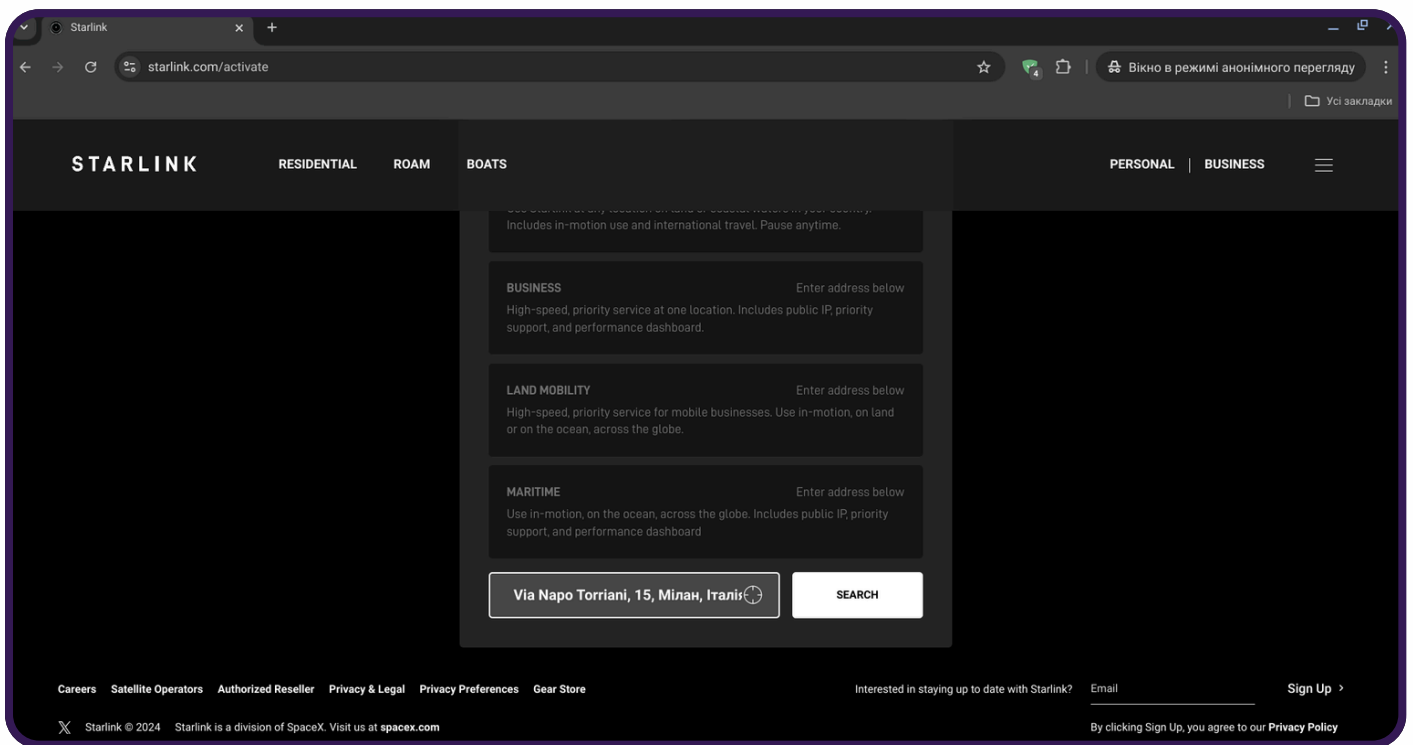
Starlink

starlink.com/activate

Вікно в режимі анонімного перегляду

Усі закладки

STARLINK

RESIDENTIAL ROAM BOATS

PERSONAL | BUSINESS

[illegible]
Includes in-motion use and international travel. Pause anytime.

BUSINESS
Enter address below
High-speed, priority service at one location. Includes public IP, priority support, and performance dashboard.

LAND MOBILITY
Enter address below
High-speed, priority service for mobile businesses. Use in-motion, on land or on the ocean, across the globe.

MARITIME
Enter address below
Use in-motion, on the ocean, across the globe. Includes public IP, priority support, and performance dashboard

Via Napo Torriani, 15, Мілан, Італія

SEARCH

Careers Satellite Operators Authorized Reseller Privacy & Legal Privacy Preferences Gear Store

Interested in staying up to date with Starlink?

Email

Sign Up

Starlink © 2024 Starlink is a division of SpaceX. Visit us at spacex.com

By clicking Sign Up, you agree to our Privacy Policy